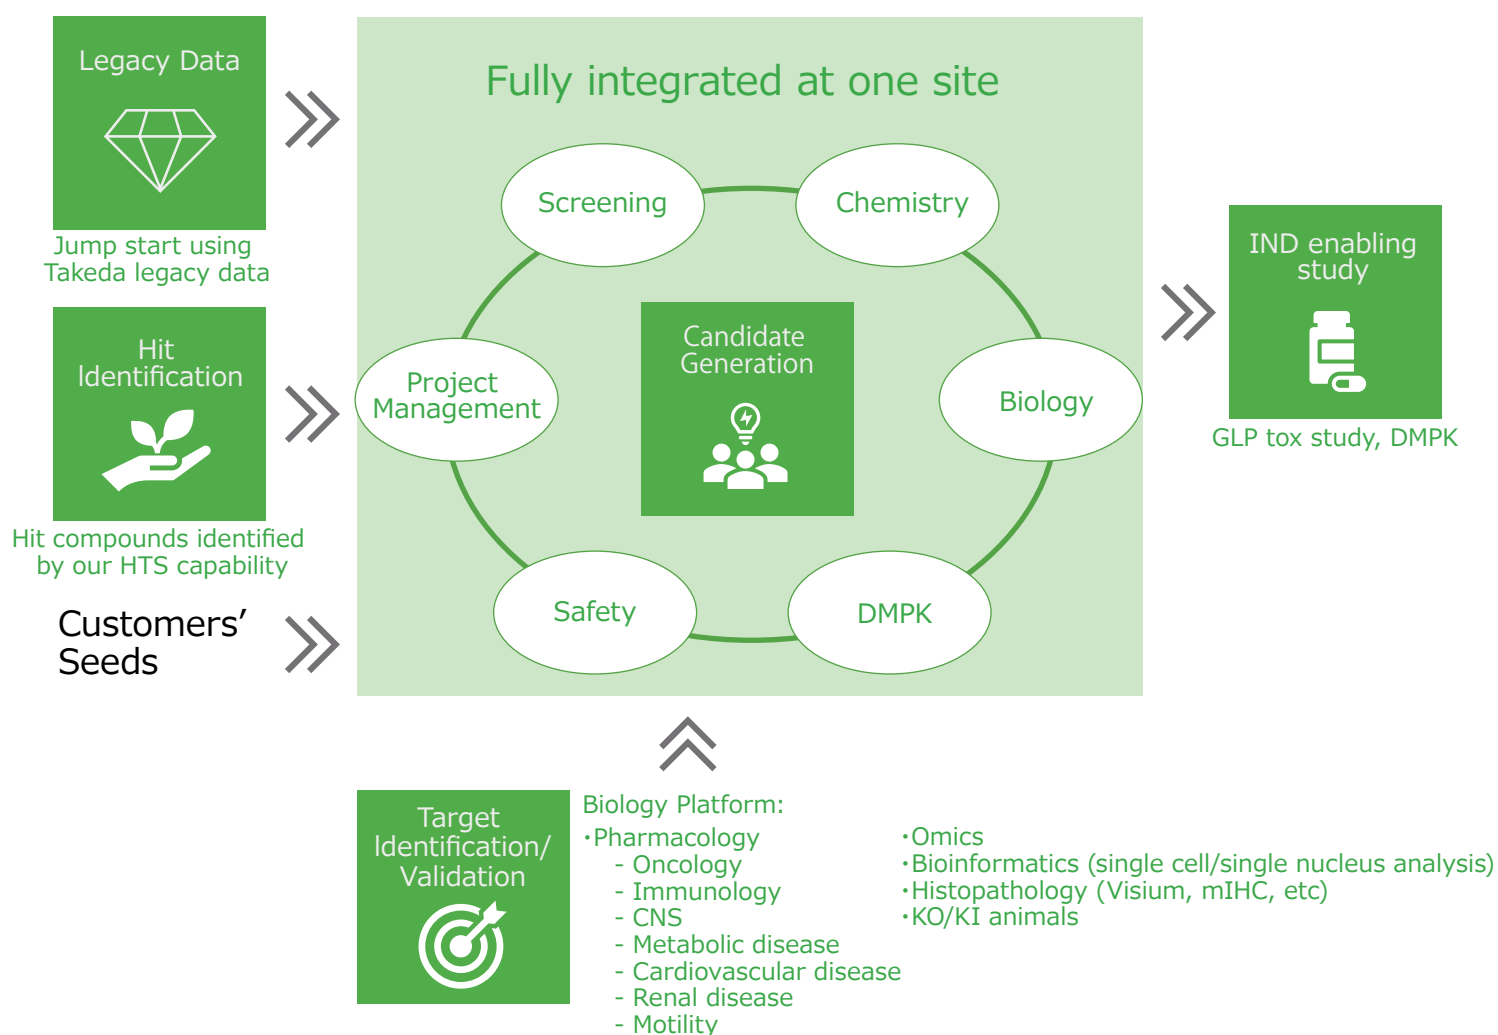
Legacy Data

Jump start using Takeda legacy data

Hit Identification

Hit compounds identified by our HTS capability

Customers' Seeds

Fully integrated at one site

Screening

Chemistry

Project Management

Candidate Generation

Biology

Safety

DMPK

IND enabling study

GLP tox study, DMPK

Target Identification/ Validation

Biology Platform:
・Pharmacology
- Oncology
- Immunology
- CNS
- Metabolic disease
- Cardiovascular disease
- Renal disease
- Motility

・Omics
・Bioinformatics (single cell/single nucleus analysis)
・Histopathology (Visium, mIHC, etc)
・KO/KI animals